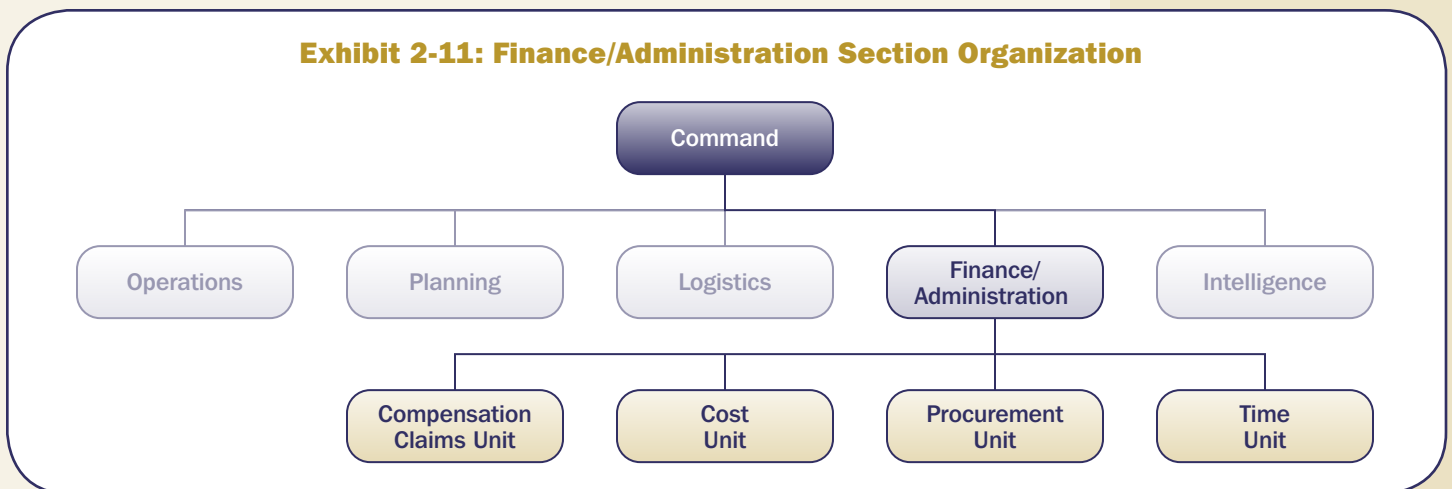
Exhibit 2-11: Finance/Administration Section Organization

Command

Operations

Planning

Logistics

Finance/ Administration

Intelligence

Compensation Claims Unit

Cost Unit

Procurement Unit

Time Unit